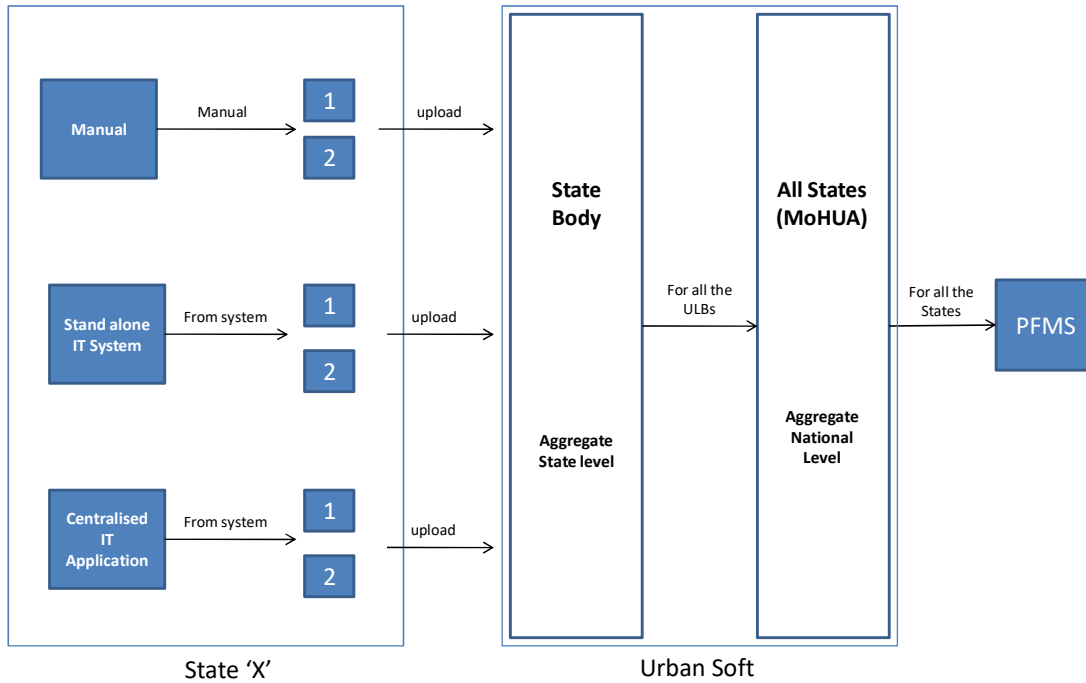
Manual

Manual

1

2

upload

Stand alone IT System

From system

1

2

upload

Centralised IT Application

From system

1

2

upload

State Body

Aggregate State level

For all the ULBs

All States (MoHUA)

Aggregate National Level

For all the States

PFMS

State 'X'

Urban Soft